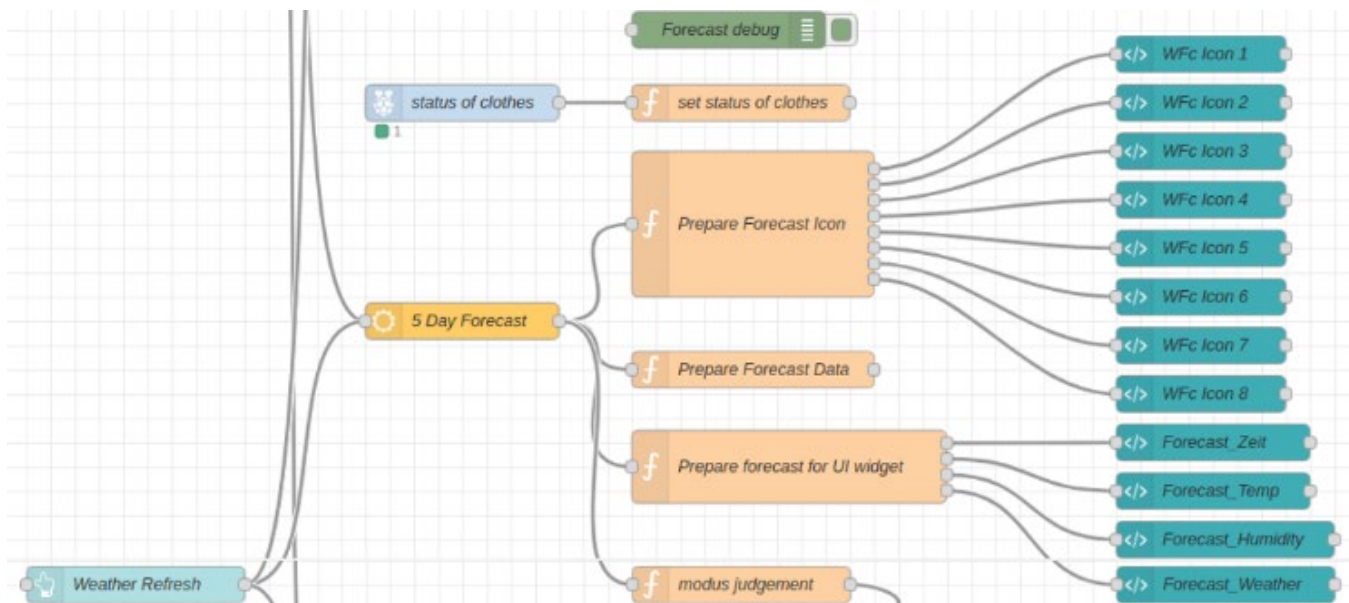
Forecast debug

status of clothes

1

set status of clothes

WFc Icon 1

WFc Icon 2

WFc Icon 3

WFc Icon 4

WFc Icon 5

WFc Icon 6

WFc Icon 7

WFc Icon 8

Prepare Forecast Icon

5 Day Forecast

Prepare Forecast Data

Prepare forecast for UI widget

Forecast_Zeit

Forecast_Temp

Forecast_Humidity

Forecast_Weather

Weather Refresh

modus judgement